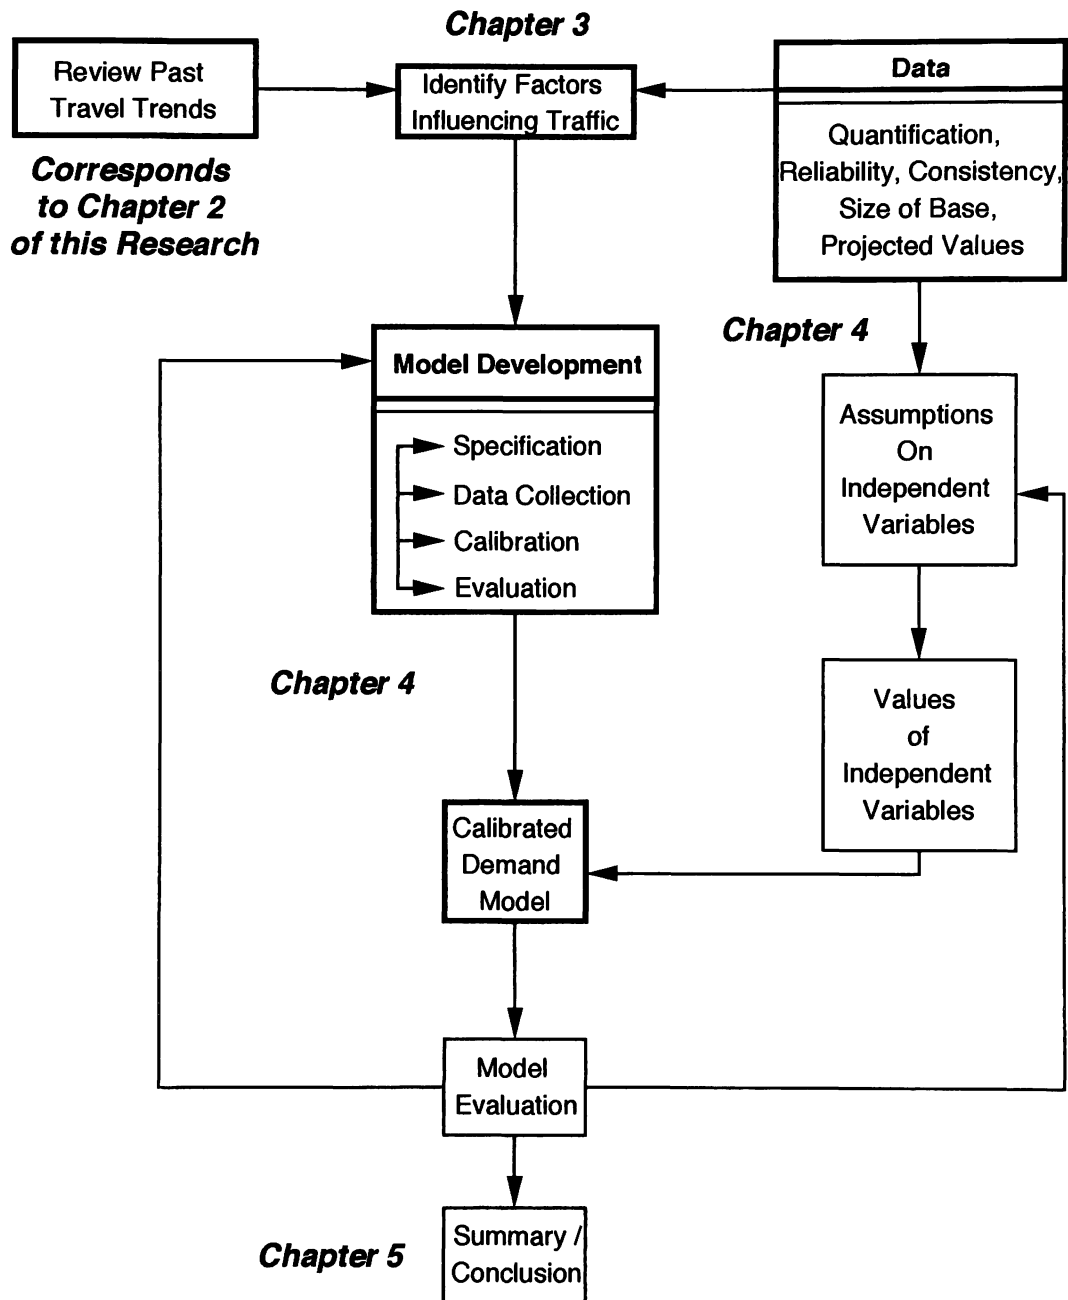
Chapter 3

Review Past Travel Trends

Identify Factors Influencing Traffic

Data

Quantification, Reliability, Consistency, Size of Base, Projected Values

Corresponds to Chapter 2 of this Research

Chapter 4

Model Development

Specification
Data Collection
Calibration
Evaluation

Assumptions On Independent Variables

Chapter 4

Values of Independent Variables

Calibrated Demand Model

Model Evaluation

Chapter 5

Summary / Conclusion